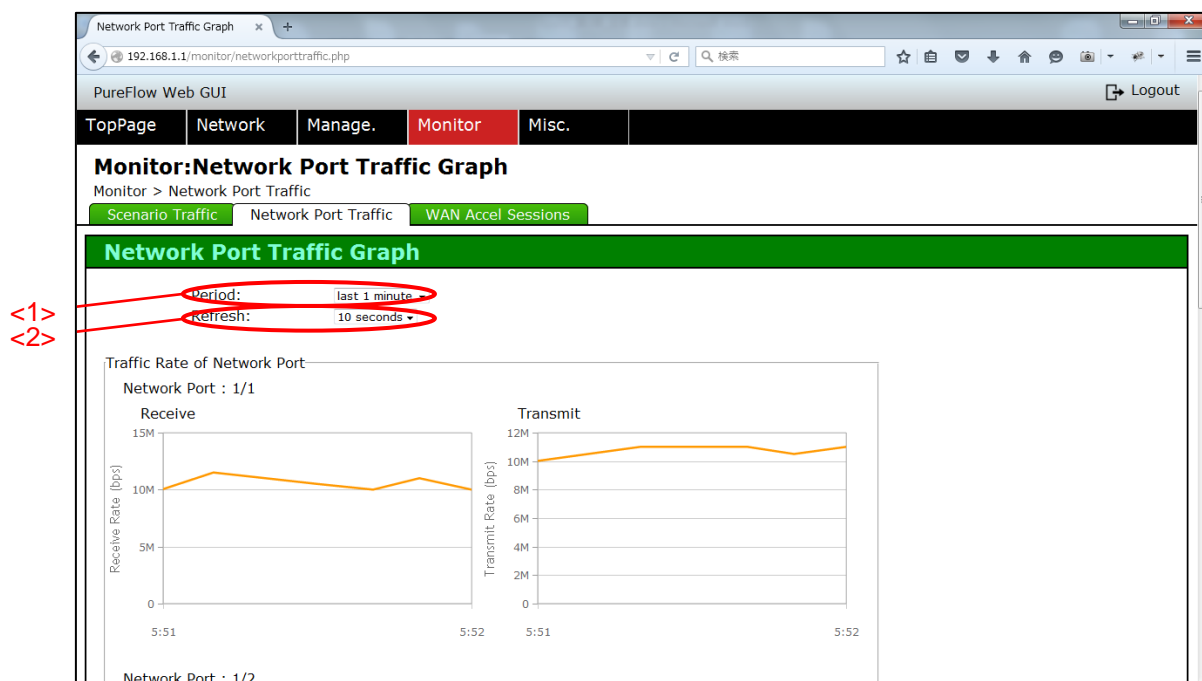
Network Port Traffic Graph ×

192.168.1.1/monitor/networkporttraffic.php

検索

PureFlow Web GUI

Logout

TopPage | Network | Manage. | Monitor | Misc.

Monitor:Network Port Traffic Graph

Monitor > Network Port Traffic

Scenario Traffic | Network Port Traffic | WAN Accel Sessions

Network Port Traffic Graph

<1>
<2>

Period: last 1 minute

Refresh: 10 seconds

Traffic Rate of Network Port

Network Port : 1/1

Receive

15M
10M
5M
0

Receive Rate (bps)

5:51
5:52

Transmit

12M
10M
8M
6M
4M
2M
0

Transmit Rate (bps)

5:51
5:52

Network Port : 1/2